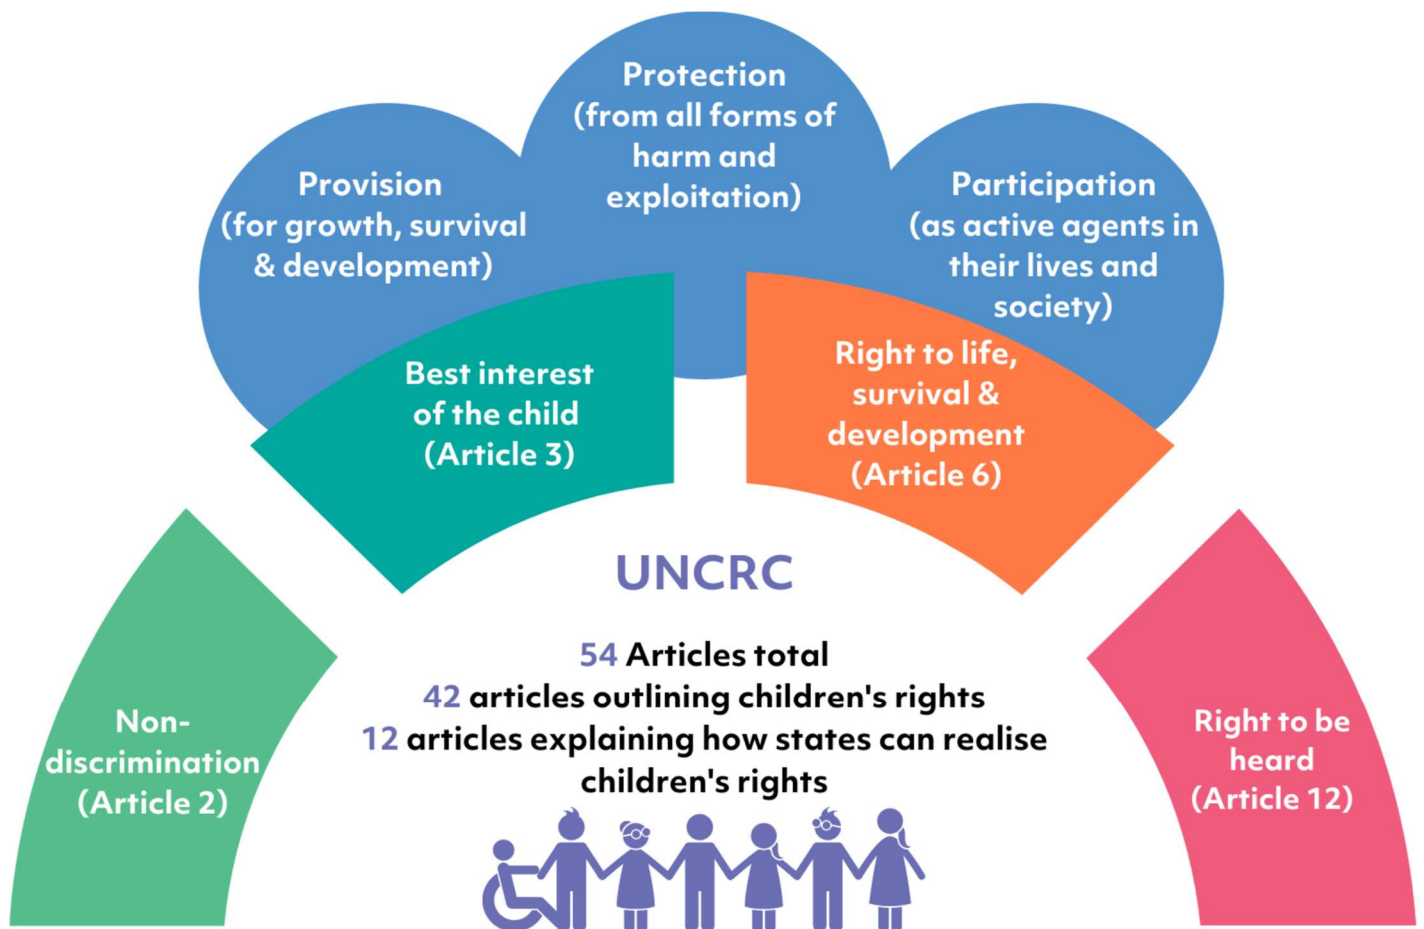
Protection (from all forms of harm and exploitation)

Provision (for growth, survival & development)

Participation (as active agents in their lives and society)

Best interest of the child (Article 3)

Right to life, survival & development (Article 6)

UNCRC

Non-discrimination (Article 2)

54 Articles total
42 articles outlining children's rights
12 articles explaining how states can realise children's rights

Right to be heard (Article 12)